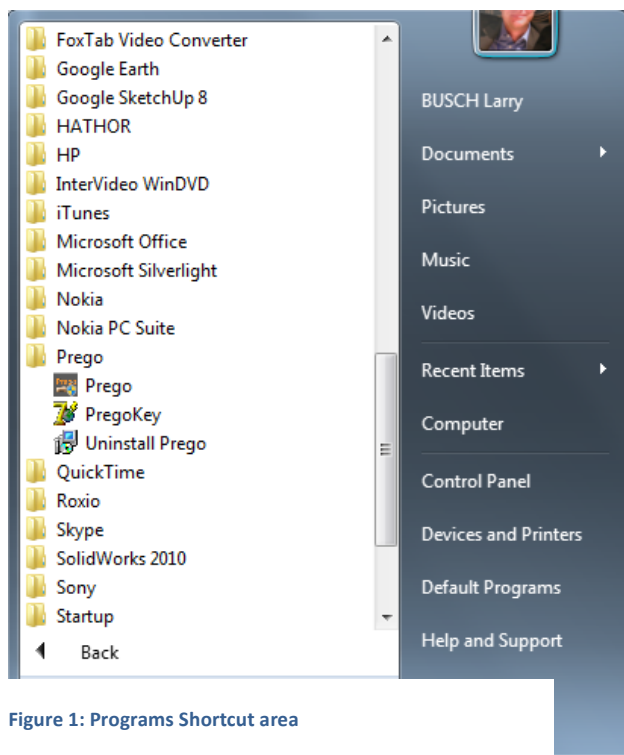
FoxTab Video Converter
Google Earth
Google SketchUp 8
HATHOR
HP
InterVideo WinDVD
iTunes
Microsoft Office
Microsoft Silverlight
Nokia
Nokia PC Suite
Prego
Prego
PregoKey
Uninstall Prego
QuickTime
Roxio
Skype
SolidWorks 2010
Sony
Startup
Back

BUSCH Larry
Documents
Pictures
Music
Videos
Recent Items
Computer
Control Panel
Devices and Printers
Default Programs
Help and Support

Figure 1: Programs Shortcut area